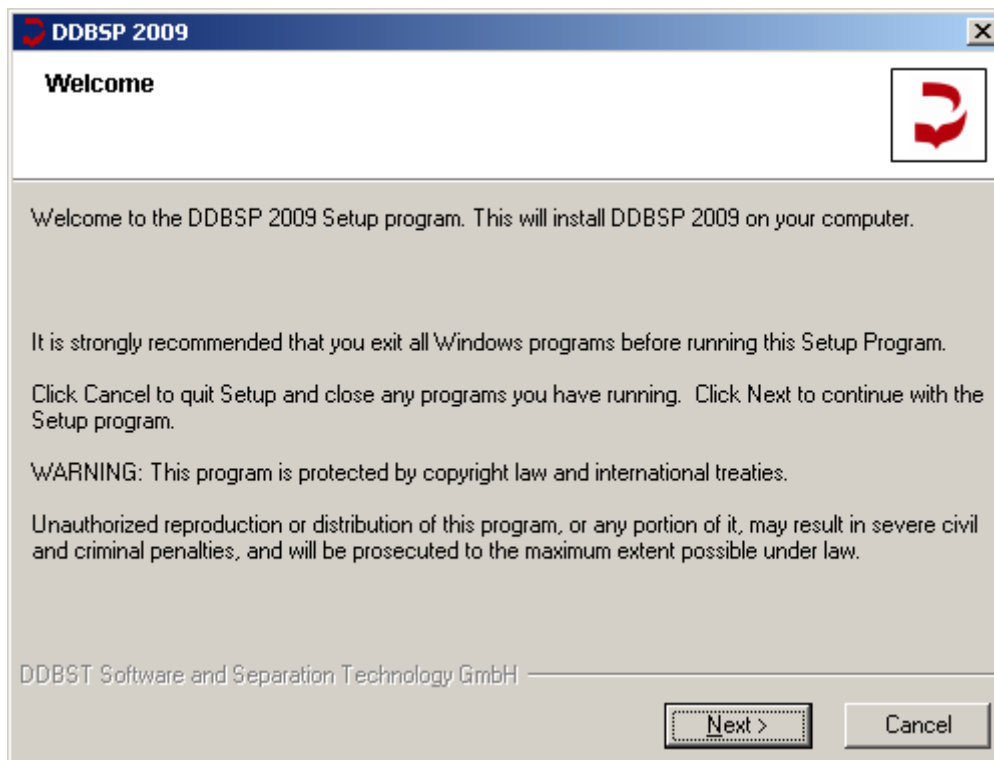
DDBSP 2009

Welcome

Welcome to the DDBSP 2009 Setup program. This will install DDBSP 2009 on your computer.

It is strongly recommended that you exit all Windows programs before running this Setup Program.

Click Cancel to quit Setup and close any programs you have running. Click Next to continue with the Setup program.

WARNING: This program is protected by copyright law and international treaties.

Unauthorized reproduction or distribution of this program, or any portion of it, may result in severe civil and criminal penalties, and will be prosecuted to the maximum extent possible under law.

DDBST Software and Separation Technology GmbH

Next >

Cancel